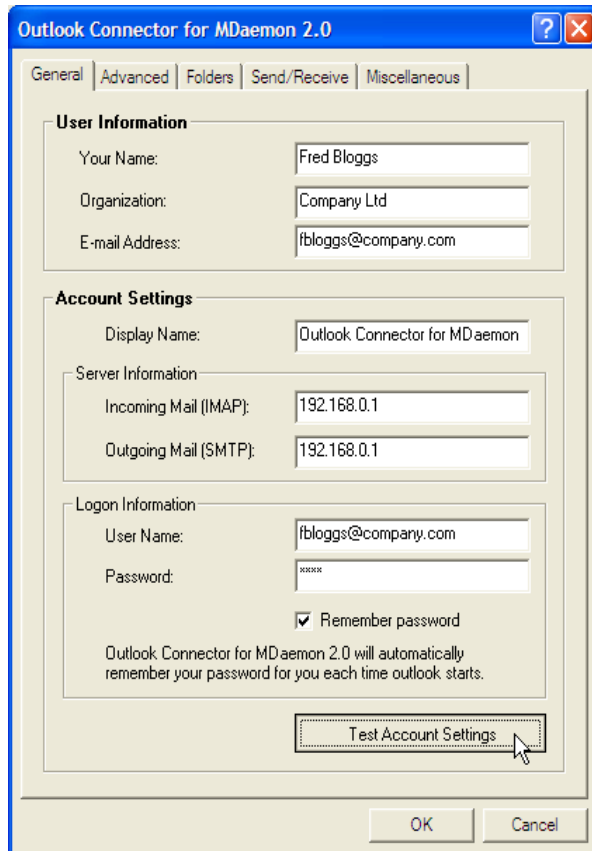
Outlook Connector for MDaemon 2.0

General | Advanced | Folders | Send/Receive | Miscellaneous

User Information

Your Name: Fred Bloggs

Organization: Company Ltd

E-mail Address: fbloggs@company.com

Account Settings

Display Name: Outlook Connector for MDaemon

Server Information

Incoming Mail (IMAP): 192.168.0.1

Outgoing Mail (SMTP): 192.168.0.1

Logon Information

User Name: fbloggs@company.com

Password: ****

Remember password

Outlook Connector for MDaemon 2.0 will automatically remember your password for you each time outlook starts.

Test Account Settings

OK Cancel